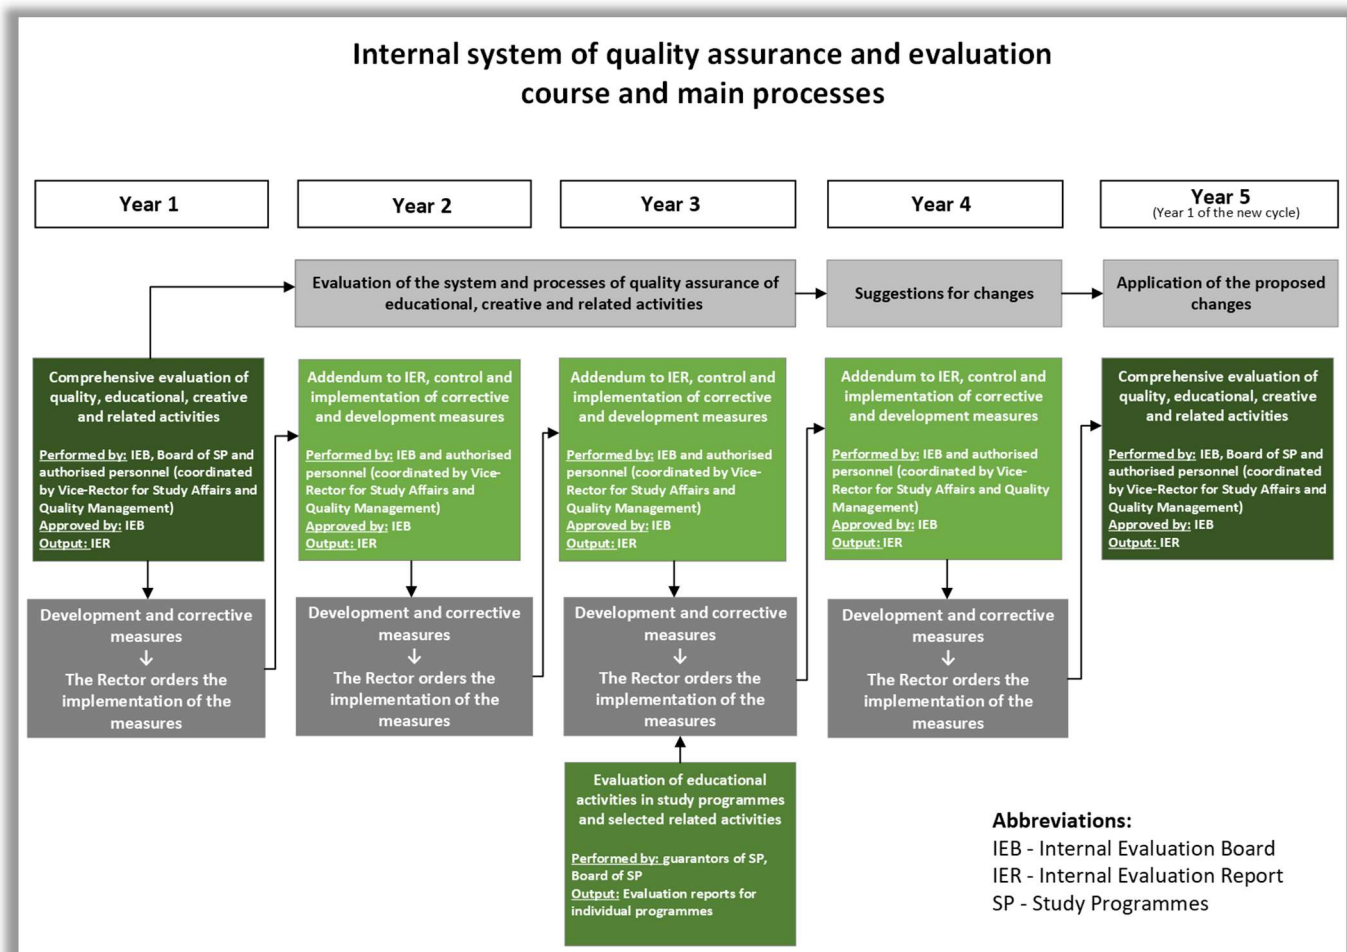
Internal system of quality assurance and evaluation course and main processes

Year 1

Year 2

Year 3

Year 4

Year 5
(Year 1 of the new cycle)

Evaluation of the system and processes of quality assurance of educational, creative and related activities

Suggestions for changes

Application of the proposed changes

Comprehensive evaluation of quality, educational, creative and related activities

Performed by: IEB, Board of SP and authorised personnel (coordinated by Vice-Rector for Study Affairs and Quality Management)
Approved by: IEB
Output: IER

Development and corrective measures
↓
The Rector orders the implementation of the measures

Addendum to IER, control and implementation of corrective and development measures

Performed by: IEB and authorised personnel (coordinated by Vice-Rector for Study Affairs and Quality Management)
Approved by: IEB
Output: IER

Development and corrective measures
↓
The Rector orders the implementation of the measures

Addendum to IER, control and implementation of corrective and development measures

Performed by: IEB and authorised personnel (coordinated by Vice-Rector for Study Affairs and Quality Management)
Approved by: IEB
Output: IER

Development and corrective measures
↓
The Rector orders the implementation of the measures

Evaluation of educational activities in study programmes and selected related activities

Performed by: guarantors of SP, Board of SP
Output: Evaluation reports for individual programmes

Addendum to IER, control and implementation of corrective and development measures

Performed by: IEB and authorised personnel (coordinated by Vice-Rector for Study Affairs and Quality Management)
Approved by: IEB
Output: IER

Development and corrective measures
↓
The Rector orders the implementation of the measures

Comprehensive evaluation of quality, educational, creative and related activities

Performed by: IEB, Board of SP and authorised personnel (coordinated by Vice-Rector for Study Affairs and Quality Management)
Approved by: IEB
Output: IER

Abbreviations:
IEB - Internal Evaluation Board
IER - Internal Evaluation Report
SP - Study Programmes